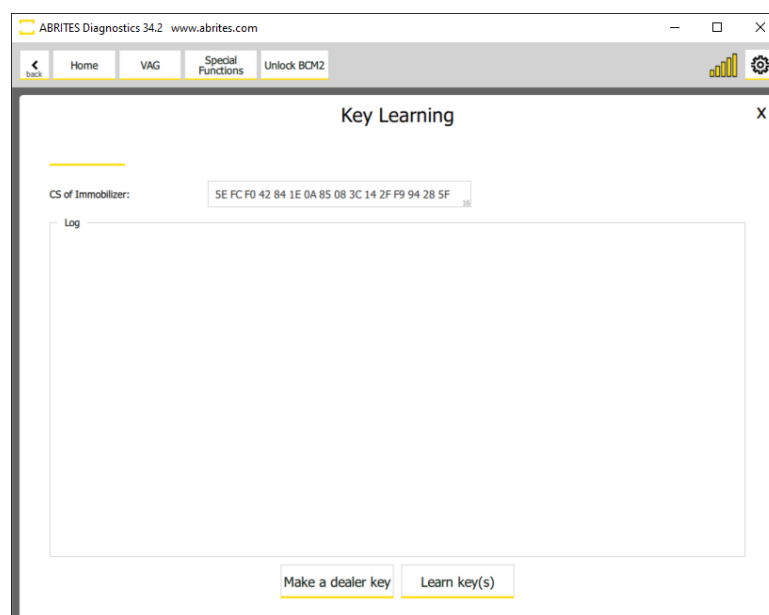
ABRITES Diagnostics 34.2 www.abrites.com

back

Home

VAG

Special Functions

Unlock BCM2

Key Learning

X

CS of Immobilizer:

5E FC F0 42 84 1E 0A 85 08 3C 14 2F F9 94 28 5F

16

Log

Make a dealer key

Learn key(s)